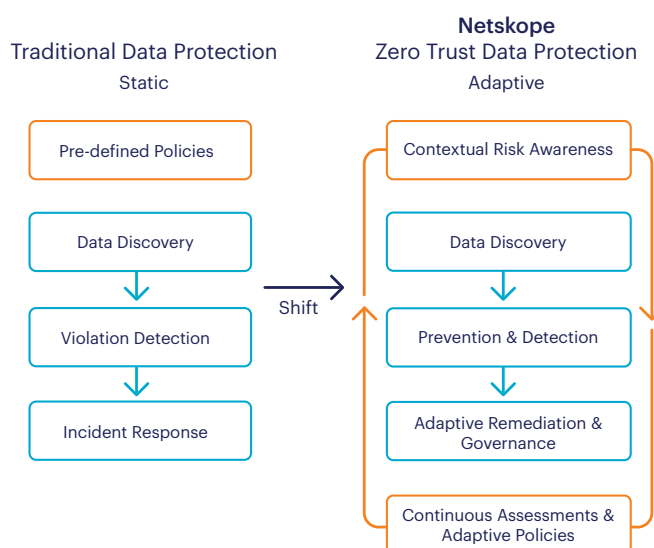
Traditional Data Protection
Static

Pre-defined Policies

Data Discovery

Violation Detection

Incident Response

Shift

Netskope
Zero Trust Data Protection
Adaptive

Contextual Risk Awareness

Data Discovery

Prevention & Detection

Adaptive Remediation & Governance

Continuous Assessments & Adaptive Policies